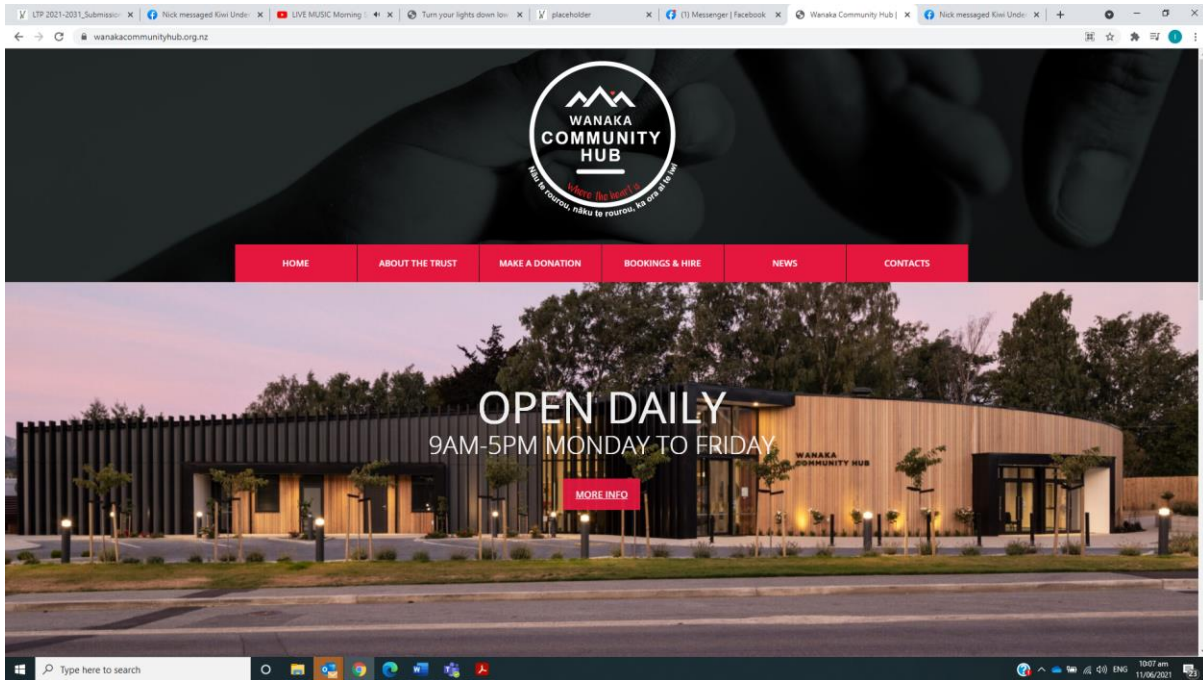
LTP 2021-2031_Submission | Nick messaged Kiwi Unde | LIVE MUSIC Morning | Turn your lights down low | placeholder | (1) Messenger | Facebook | Wanaka Community Hub | | Nick messaged Kiwi Unde

wanakacommunityhub.org.nz

WANAKA COMMUNITY HUB

Where the heart is

Nāku te rourou, nāku te rourou, ka ora ai te iwi

HOME | ABOUT THE TRUST | MAKE A DONATION | BOOKINGS & HIRE | NEWS | CONTACTS

OPEN DAILY
9AM-5PM MONDAY TO FRIDAY

MORE INFO

WANAKA COMMUNITY HUB

Type here to search

ENG 10:07 am 11/06/2021